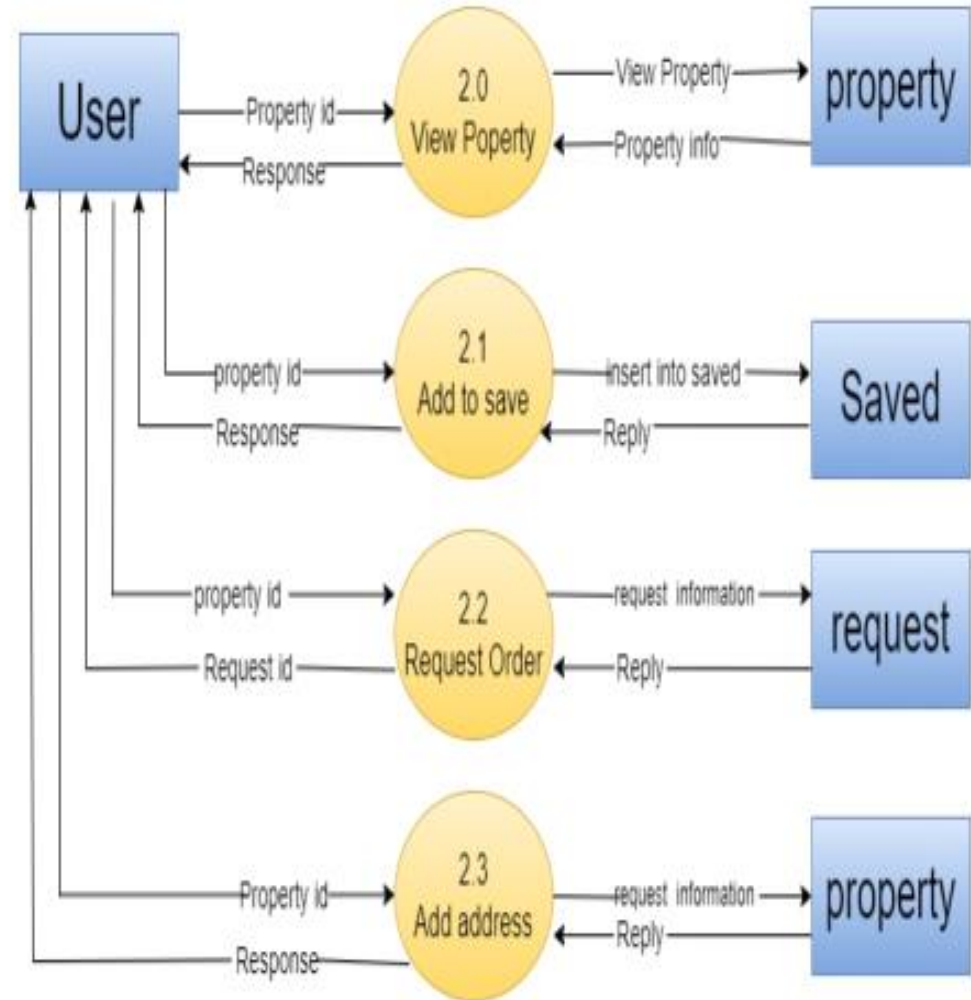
User

Property id

Response

2.0
View Poperty

View Property

Property info

property

property id

Response

2.1
Add to save

insert into saved

Reply

Saved

property id

Request id

2.2
Request Order

request information

Reply

request

Property id

Response

2.3
Add address

request information

Reply

property